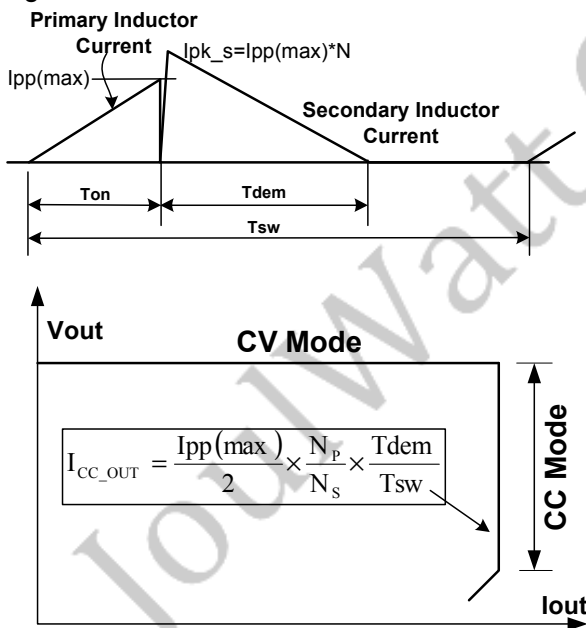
Primary Inductor Current

Ipk_s=Ipp(max)*N

Ipp(max)

Secondary Inductor Current

Ton

Tdem

Tsw

Vout

CV Mode

$I_{CC\_OUT} = \frac{Ipp(max)}{2} \times \frac{N_P}{N_S} \times \frac{Tdem}{Tsw}$

CC Mode

Iout

IoulWatt